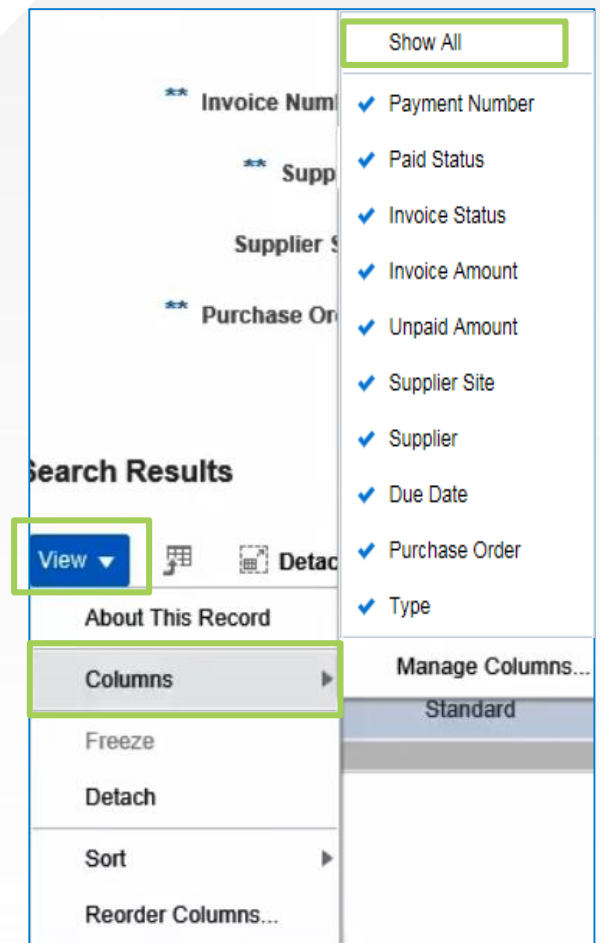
** Invoice Num

** Supp

Supplier S

** Purchase Or

earch Results

View ▾

Detac

About This Record

Columns

Freeze

Detach

Sort

Reorder Columns...

Show All

✔ Payment Number

✔ Paid Status

✔ Invoice Status

✔ Invoice Amount

✔ Unpaid Amount

✔ Supplier Site

✔ Supplier

✔ Due Date

✔ Purchase Order

✔ Type

Manage Columns...

Standard